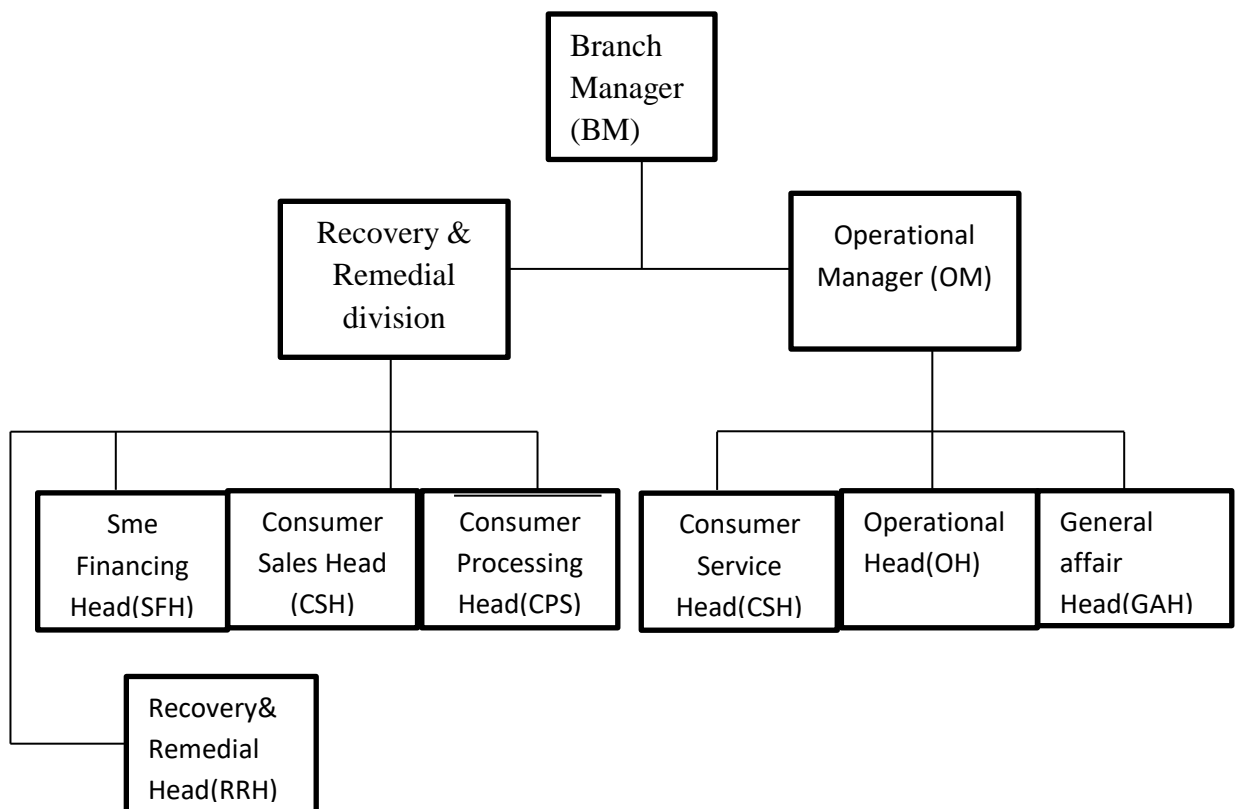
Branch Manager (BM)

Recovery & Remedial division

Operational Manager (OM)

Sme Financing Head(SFH)

Consumer Sales Head (CSH)

Consumer Processing Head(CPS)

Consumer Service Head(CSH)

Operational Head(OH)

General affair Head(GAH)

Recovery& Remedial Head(RRH)